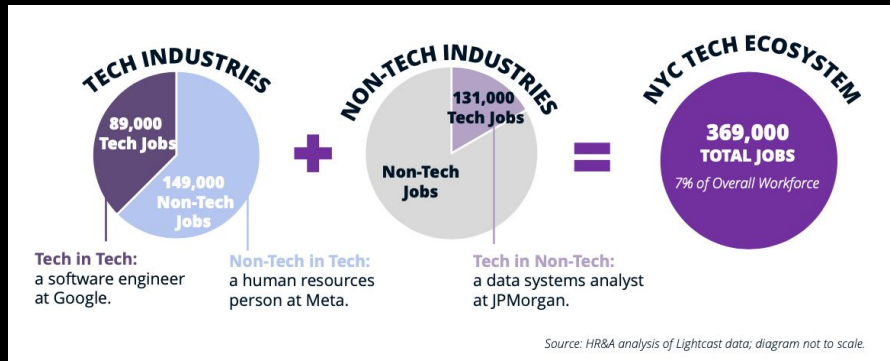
TECH INDUSTRIES

89,000 Tech Jobs

149,000 Non-Tech Jobs

+

NON-TECH INDUSTRIES

131,000 Tech Jobs

Non-Tech Jobs

=

NYC TECH ECOSYSTEM

369,000 TOTAL JOBS

7% of Overall Workforce

Tech in Tech: a software engineer at Google.

Non-Tech in Tech: a human resources person at Meta.

Tech in Non-Tech: a data systems analyst at JPMorgan.

Source: HR&A analysis of Lightcast data; diagram not to scale.